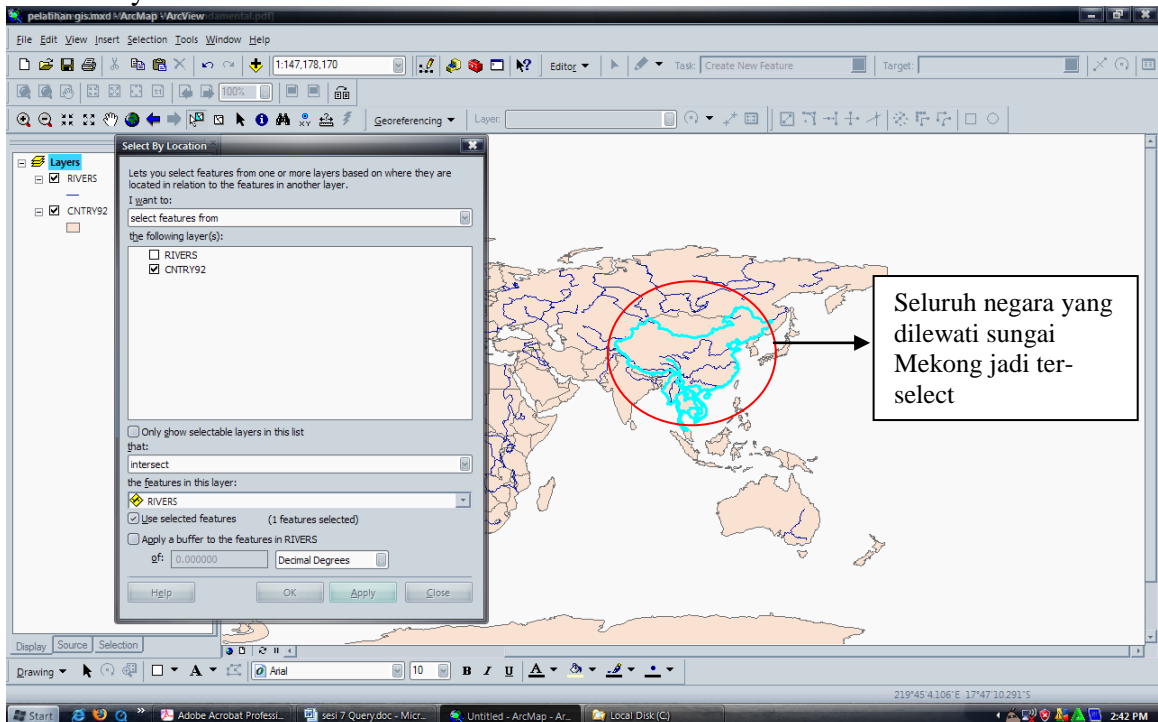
pelatihan gis.mxd - ArcMap - ArcView

File Edit View Insert Selection Tools Window Help

1:147,178,170

Editor ▾ Task: Create New Feature Target:

100%

Georeferencing ▾ Layer:

Layers
RIVERS
CNTRY92

Select By Location

Lets you select features from one or more layers based on where they are located in relation to the features in another layer.

I want to:
select features from
the following layer(s):
RIVERS
CNTRY92

Only show selectable layers in this list
that:
intersect
the features in this layer:
RIVERS
Use selected features (1 features selected)
Apply a buffer to the features in RIVERS
of: 0.000000 Decimal Degrees

Help OK Apply Close

Seluruh negara yang dilewati sungai Mekong jadi ter-select

Display Source Selection

Drawing ▾ A ▾ Arial 10 B I U A

219°45'4.106"E 17°47'10.291"S

Start Adobe Acrobat Professi... sesi 7 Query.doc - Micr... Untitled - ArcMap - Ar... Local Disk (C:) 2:42 PM